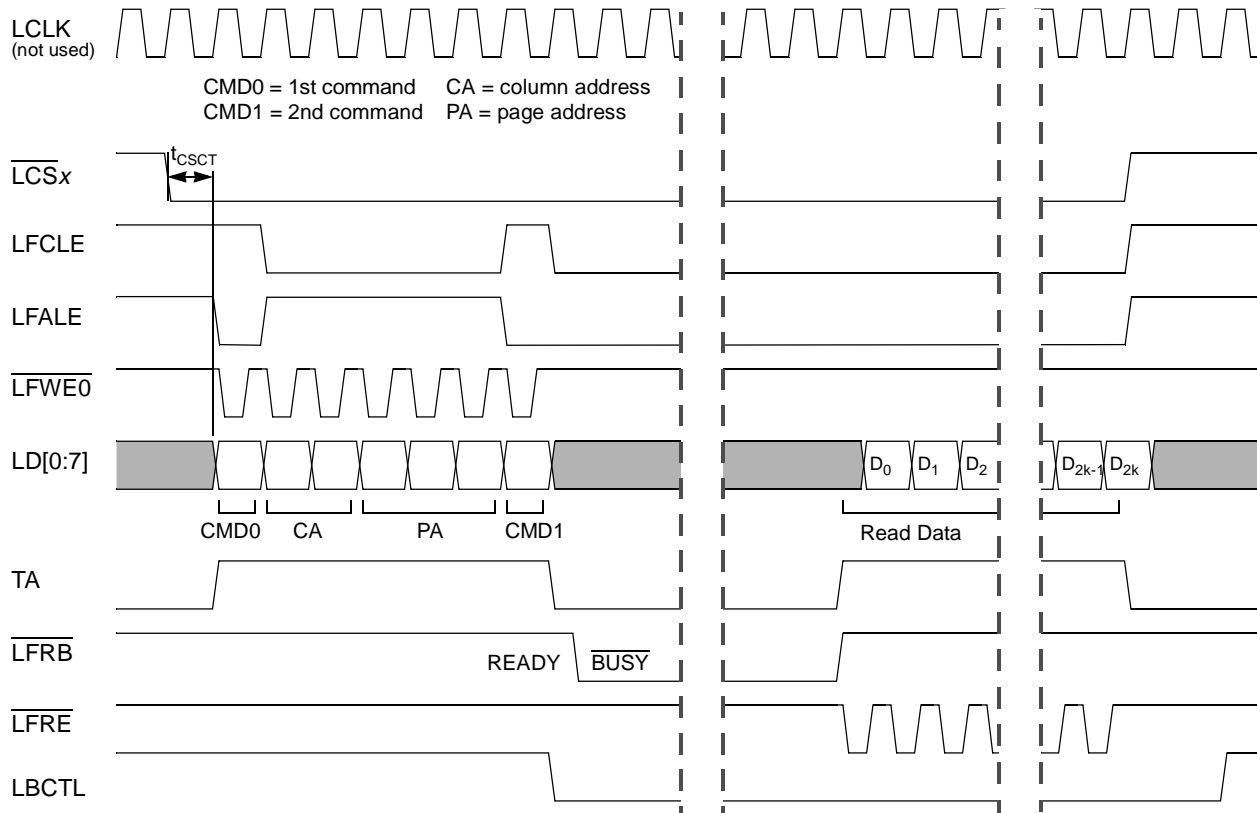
LCLK
(not used)

CMD0 = 1st command CA = column address
CMD1 = 2nd command PA = page address

$t_{CSCT}$

$\overline{LCSx}$

LFCLE

LFALE

$\overline{LFWE0}$

LD[0:7]

$D_0$ $D_1$ $D_2$ $D_{2k-1}$ $D_{2k}$

CMD0 CA PA CMD1

Read Data

TA

$\overline{LFRB}$

READY $\overline{BUSY}$

$\overline{LFRE}$

LBCTL